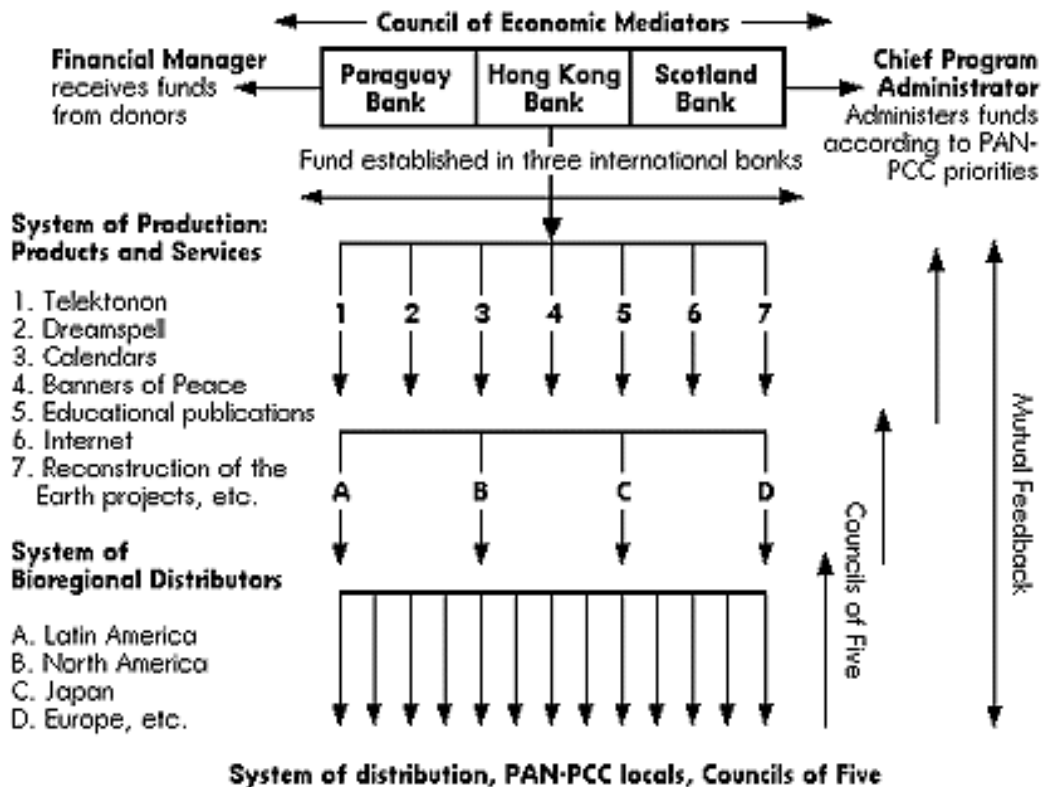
Council of Economic Mediators

Financial Manager receives funds from donors

| Paraguay Bank | Hong Kong Bank | Scotland Bank |
|---|---|---|

Chief Program Administrator Administers funds according to PAN-PCC priorities

Fund established in three international banks

System of Production: Products and Services

1. Telektonon
2. Dreamspell
3. Calendars
4. Banners of Peace
5. Educational publications
6. Internet
7. Reconstruction of the Earth projects, etc.

1 2 3 4 5 6 7

A B C D

System of Bioregional Distributors

A. Latin America
B. North America
C. Japan
D. Europe, etc.

Councils of Five

Mutual Feedback

System of distribution, PAN-PCC locals, Councils of Five